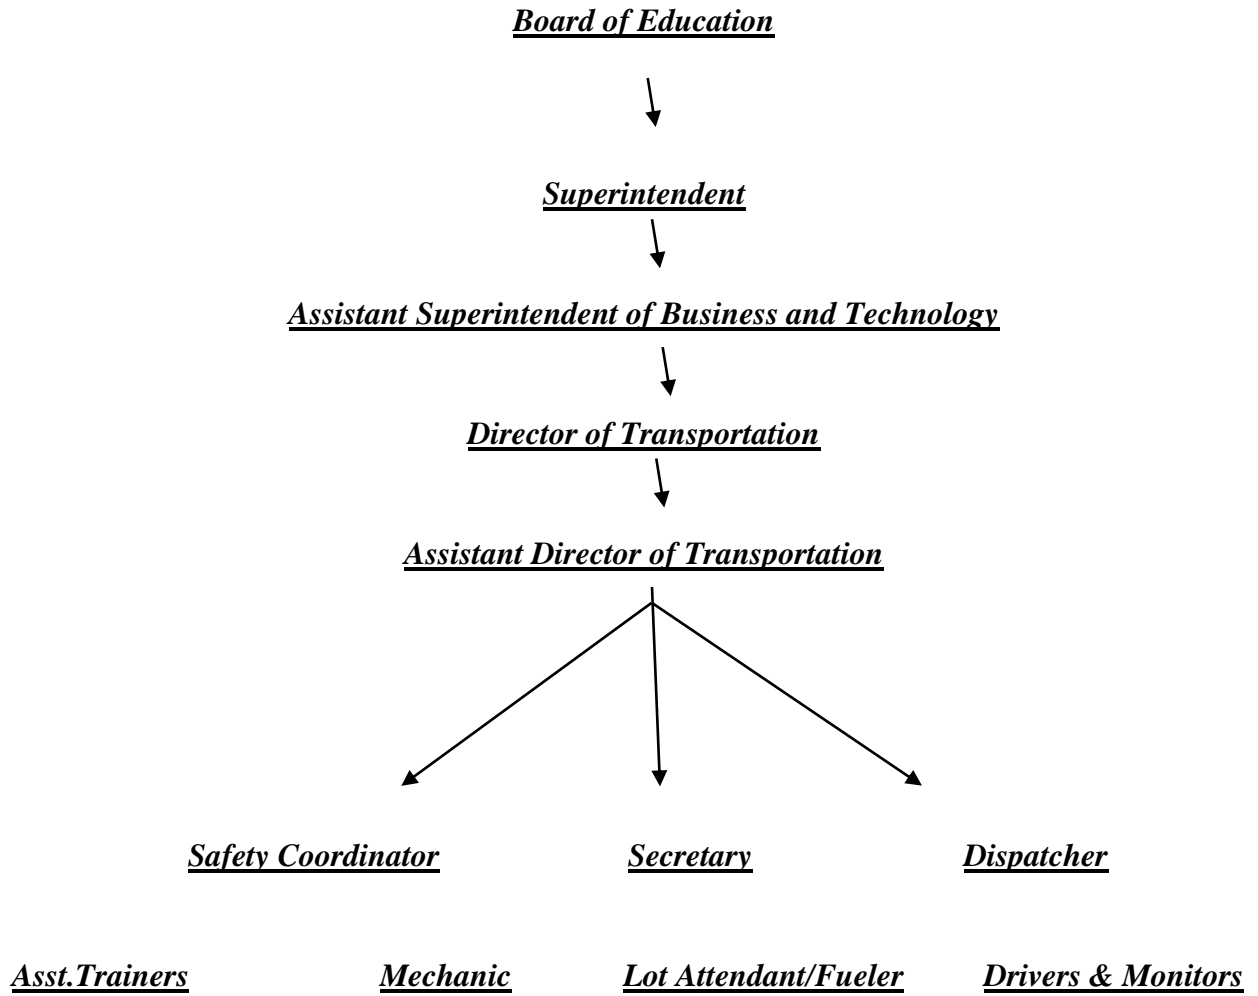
Board of Education

Superintendent

Assistant Superintendent of Business and Technology

Director of Transportation

Assistant Director of Transportation

Safety Coordinator Secretary Dispatcher

Asst.Trainers Mechanic Lot Attendant/Fueler Drivers & Monitors